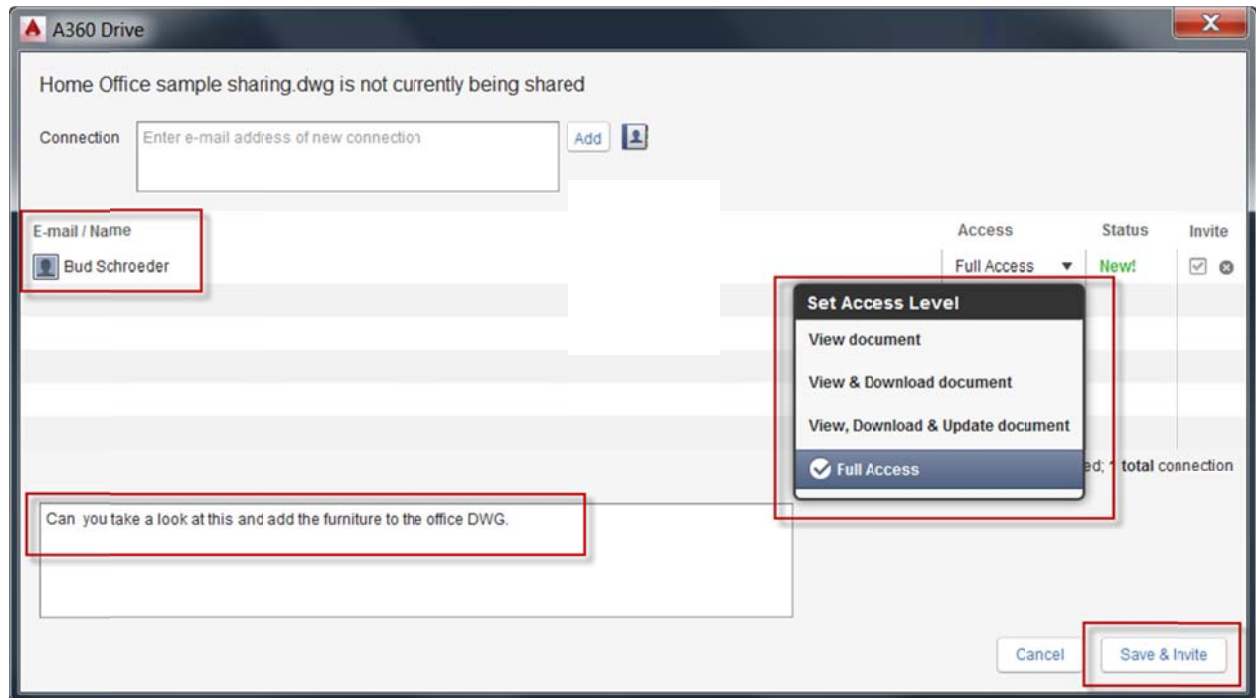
A360 Drive

Home Office sample sharing.dwg is not currently being shared

Connection Enter e-mail address of new connection Add

E-mail / Name
Bud Schroeder

Access Status Invite
Full Access New!

Set Access Level
View document
View & Download document
View, Download & Update document
Full Access

ed; 1 total connection

Can you take a look at this and add the furniture to the office DWG.

Cancel Save & Invite